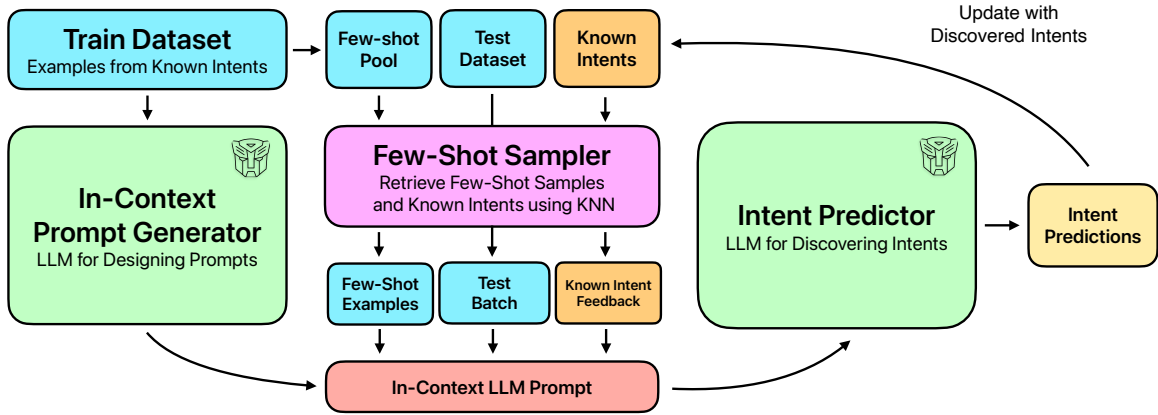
Train Dataset
Examples from Known Intents

Few-shot Pool

Test Dataset

Known Intents

Update with Discovered Intents

In-Context Prompt Generator
LLM for Designing Prompts

Few-Shot Sampler
Retrieve Few-Shot Samples and Known Intents using KNN

Intent Predictor
LLM for Discovering Intents

Intent Predictions

Few-Shot Examples

Test Batch

Known Intent Feedback

In-Context LLM Prompt